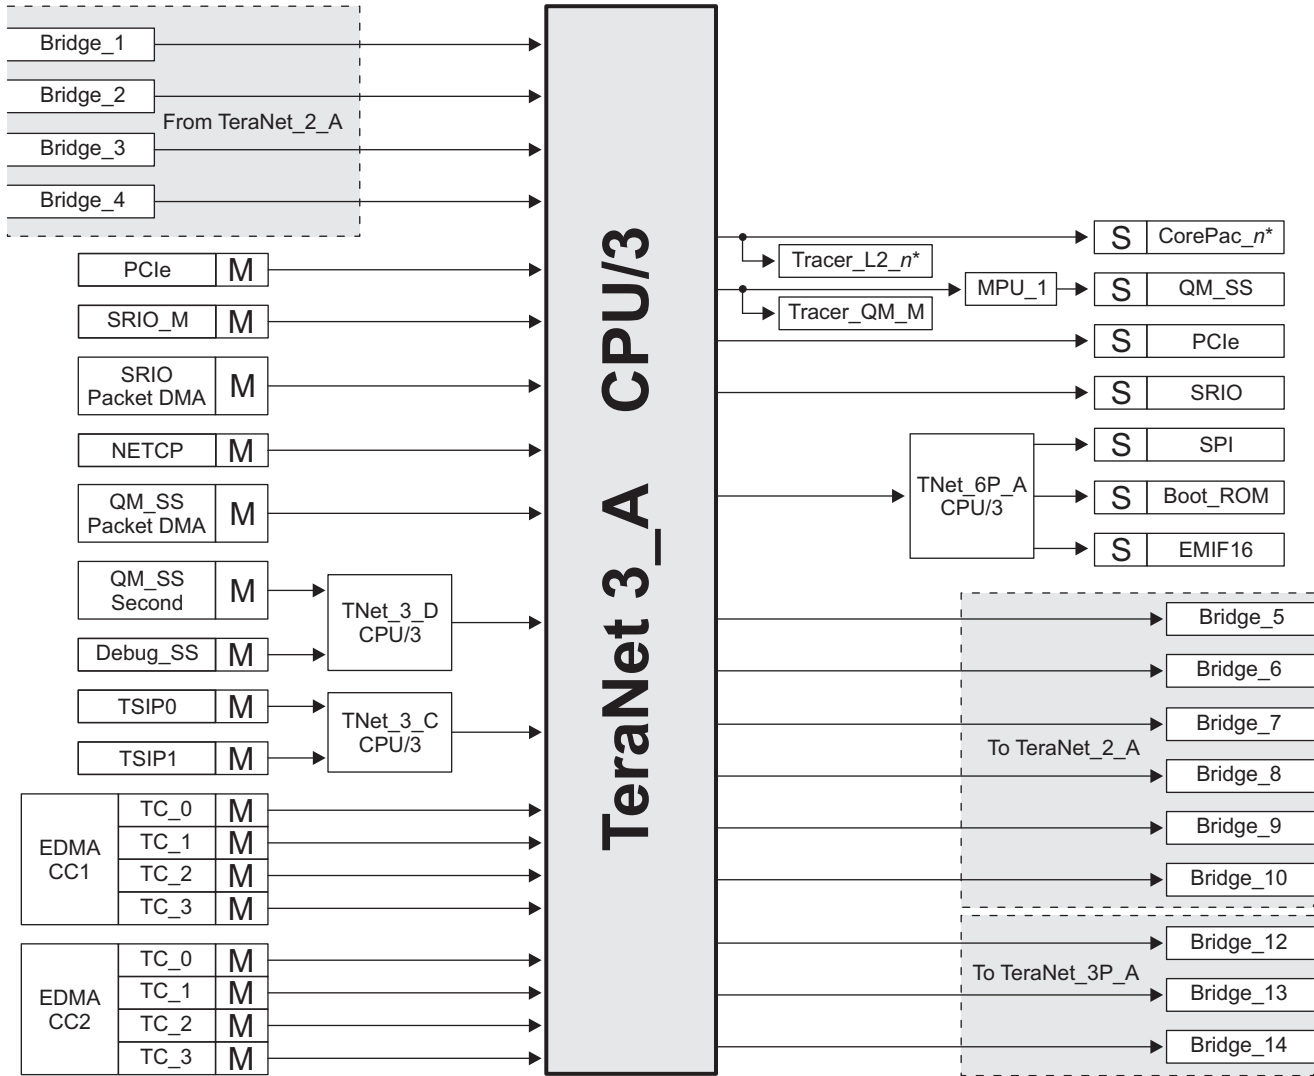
Bridge_1
Bridge_2
From TeraNet_2_A
Bridge_3
Bridge_4

PCIe M
SRIO_M M
SRIO Packet DMA M
NETCP M
QM_SS Packet DMA M
QM_SS Second M
Debug_SS M
TNet_3_D CPU/3
TSIP0 M
TSIP1 M
TNet_3_C CPU/3

EDMA CC1
TC_0 M
TC_1 M
TC_2 M
TC_3 M

EDMA CC2
TC_0 M
TC_1 M
TC_2 M
TC_3 M

TeraNet 3_A CPU/3

Tracer_L2_$n$*
Tracer_QM_M
MPU_1

S CorePac_$n$*
S QM_SS
S PCIe
S SRIO

TNet_6P_A CPU/3
S SPI
S Boot_ROM
S EMIF16

Bridge_5
Bridge_6
Bridge_7
To TeraNet_2_A
Bridge_8
Bridge_9
Bridge_10

Bridge_12
To TeraNet_3P_A
Bridge_13
Bridge_14